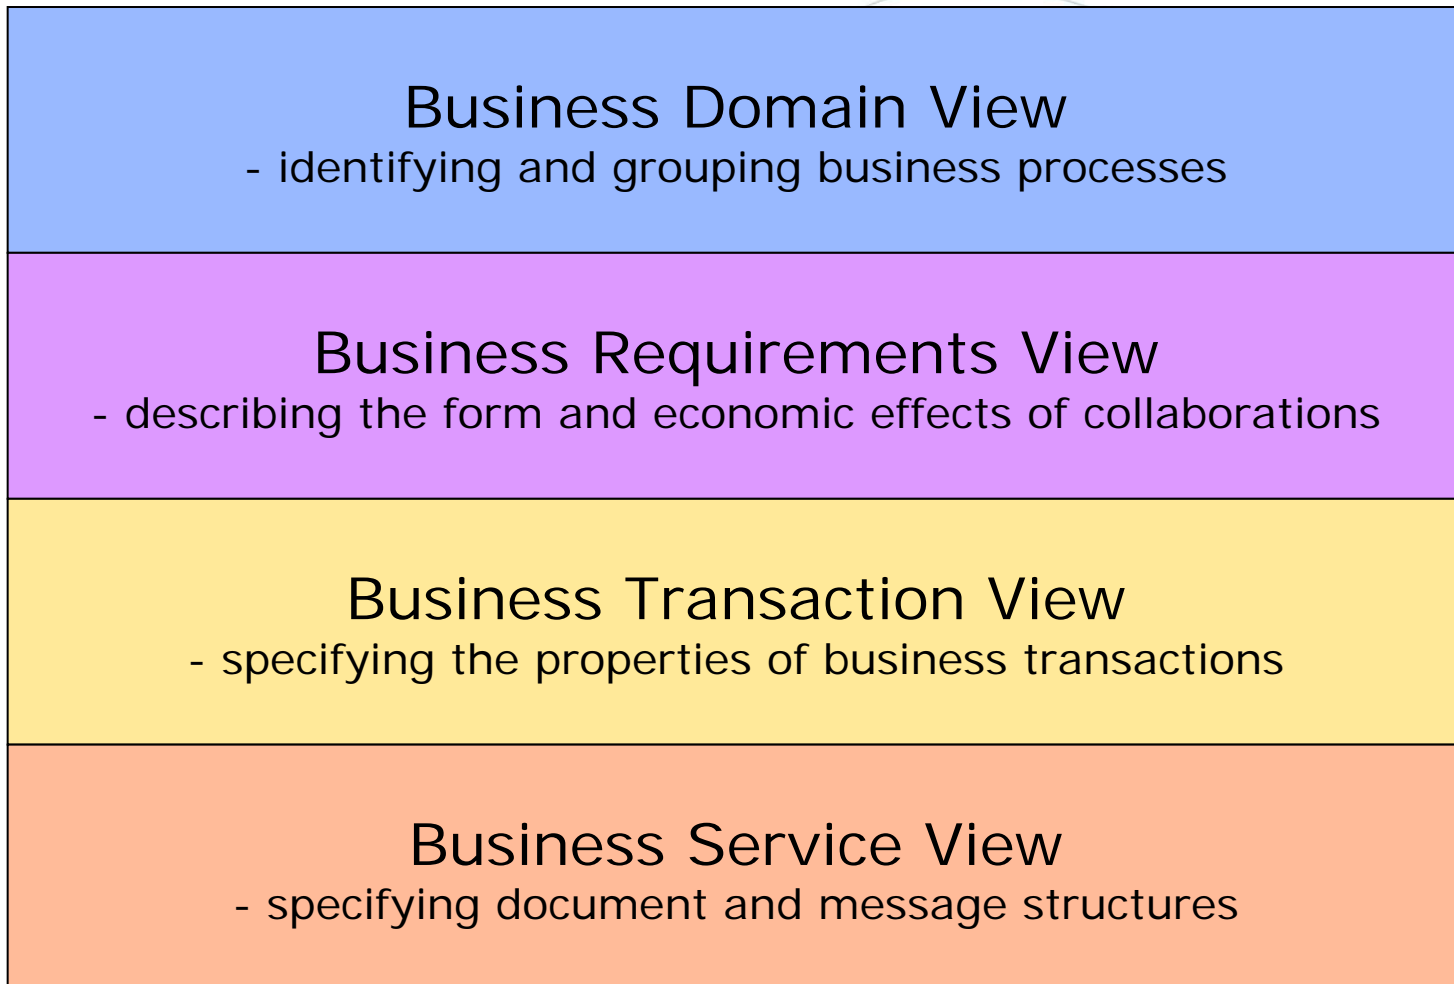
Business Domain View
- identifying and grouping business processes

Business Requirements View
- describing the form and economic effects of collaborations

Business Transaction View
- specifying the properties of business transactions

Business Service View
- specifying document and message structures